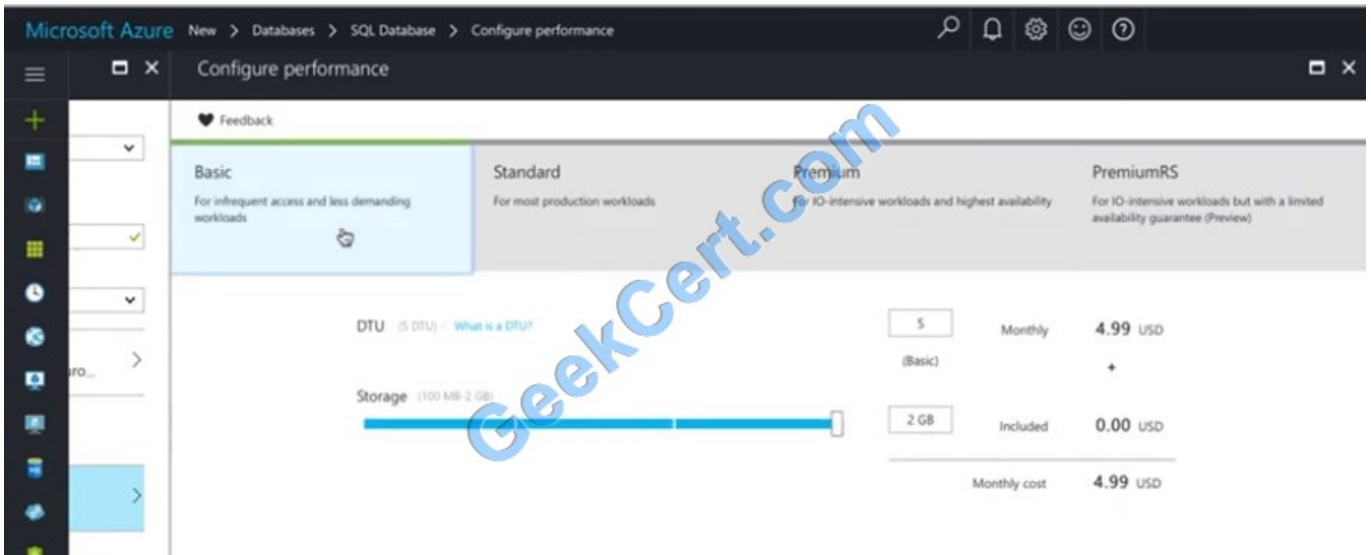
Microsoft Azure New > Databases > SQL Database > Configure performance

Configure performance

Feedback

Basic
For infrequent access and less demanding workloads

Standard
For most production workloads

Premium
For IO-intensive workloads and highest availability

PremiumRS
For IO-intensive workloads but with a limited availability guarantee (Preview)

DTU (5 DTU) · What is a DTU?

5
(Basic)

Monthly 4.99 USD

+

Storage (100 MB-2 GB)

2 GB

Included 0.00 USD

Monthly cost 4.99 USD

ro...

GeekCert.com